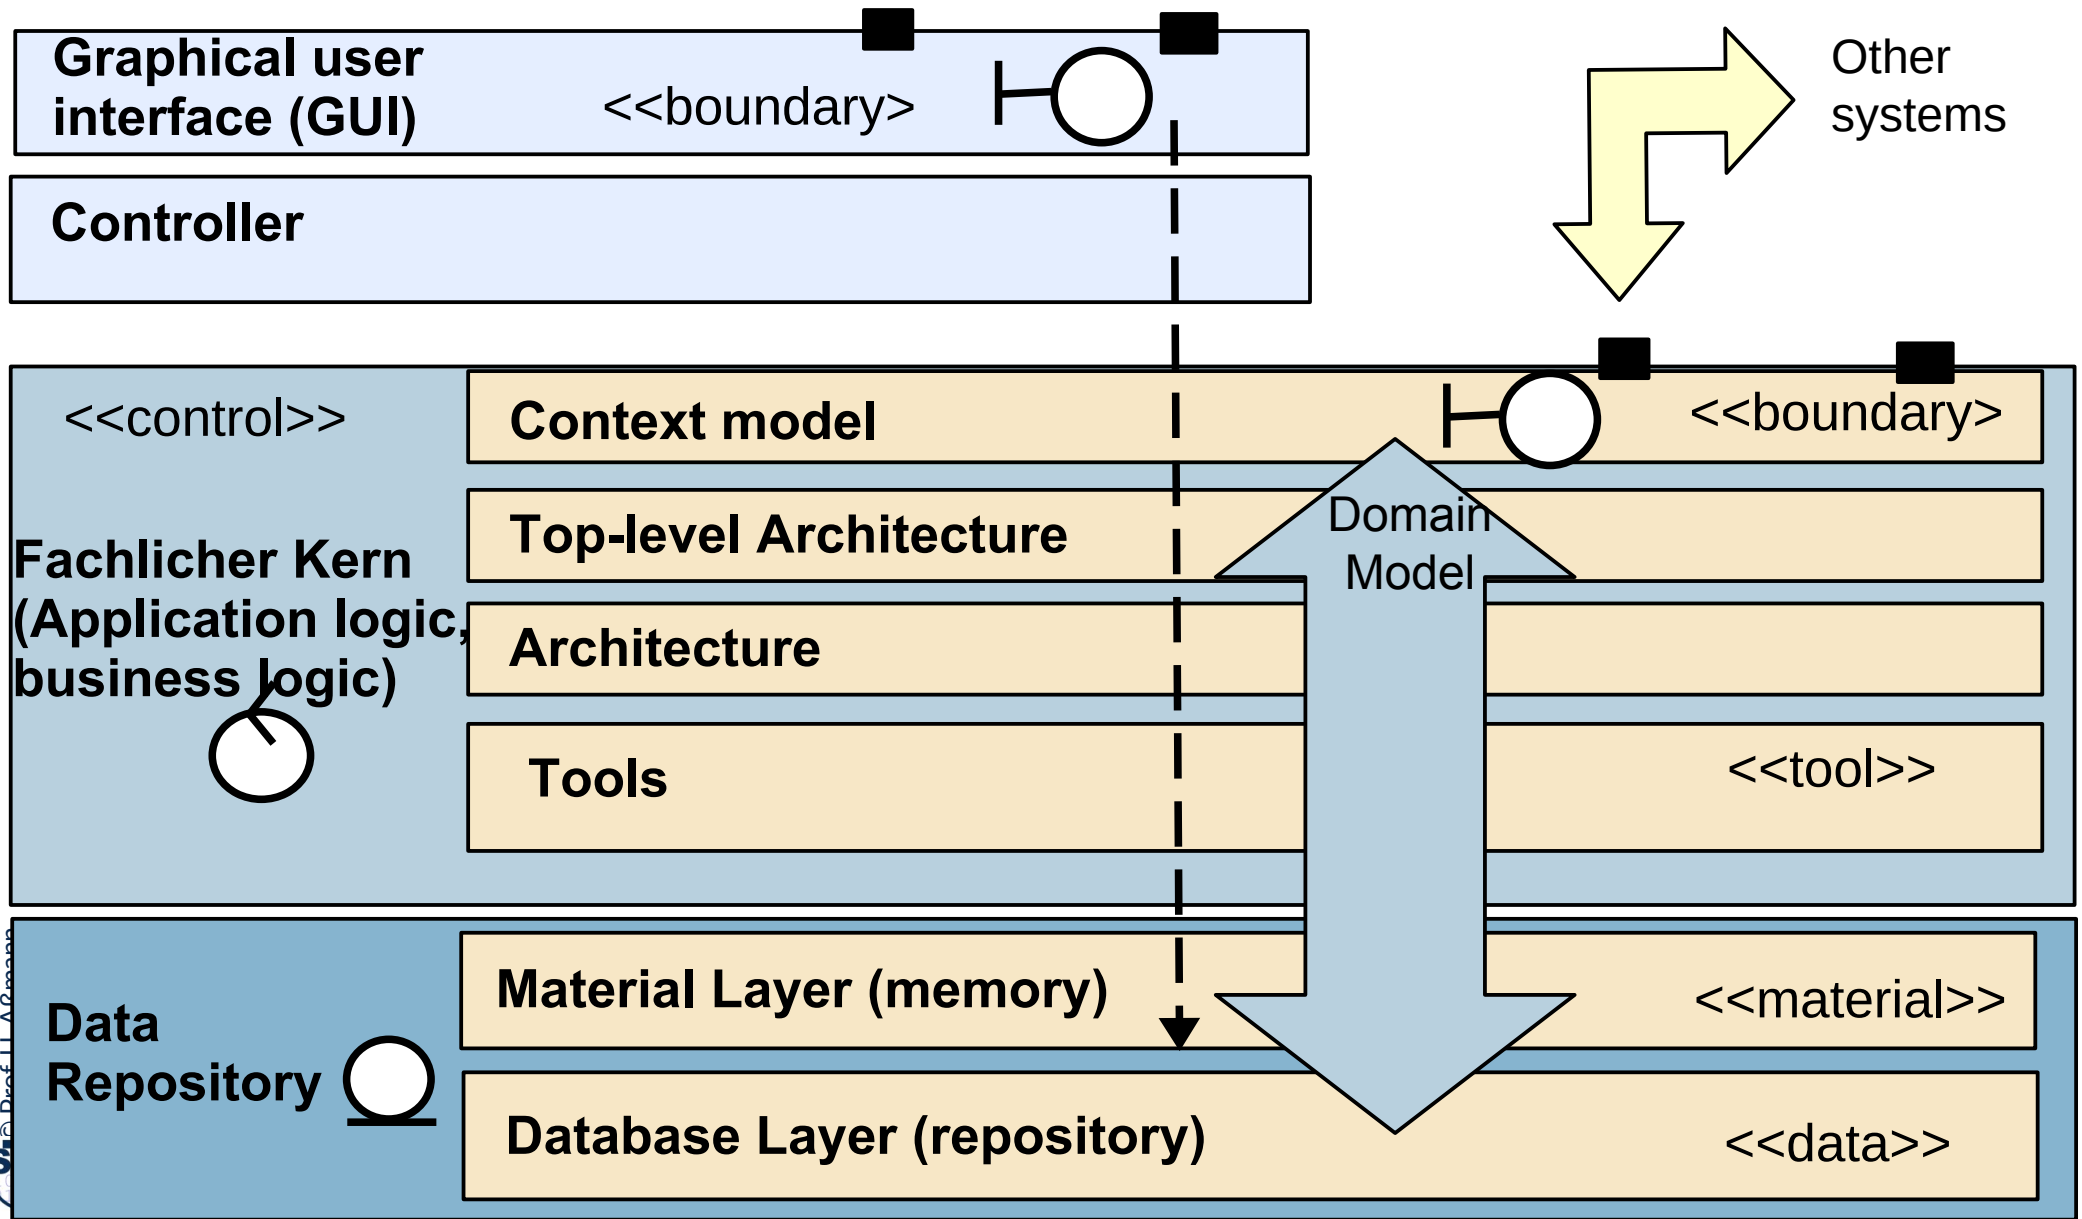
Graphical user interface (GUI)
<<boundary>>

Other systems

Controller

<<control>>
Context model
<<boundary>>
Top-level Architecture
Domain Model
Fachlicher Kern (Application logic, business logic)
Architecture
Tools
<<tool>>

Data Repository
Material Layer (memory)
<<material>>
Database Layer (repository)
<<data>>

© Prof. U. Aßmann